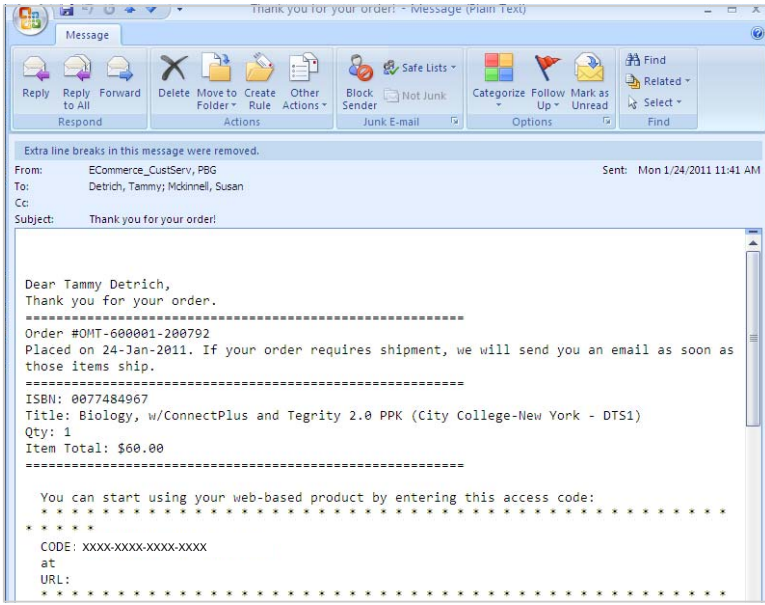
Thank you for your order! - Message (Plain Text)

Message

Reply
Reply to All
Forward
Respond

Delete
Move to Folder
Create Rule
Other Actions
Actions

Block Sender
Safe Lists
Not Junk
Junk E-mail

Categorize
Follow Up
Mark as Unread
Options

Find
Related
Select
Find

Extra line breaks in this message were removed.

From: ECommerce_CustServ, PBG
Sent: Mon 1/24/2011 11:41 AM
To: Detrich, Tammy; Mckinnell, Susan
Cc:
Subject: Thank you for your order!

Dear Tammy Detrich,
Thank you for your order.
================================================
Order #OMT-600001-200792
Placed on 24-Jan-2011. If your order requires shipment, we will send you an email as soon as those items ship.
================================================
ISBN: 0077484967
Title: Biology, w/ConnectPlus and Tegrity 2.0 PPK (City College-New York - DTS1)
Qty: 1
Item Total: $60.00
================================================

You can start using your web-based product by entering this access code:
* * * * * * * * * * * * * * * * * * * * * * * * * * * * * * * * * * * * * * * * * * * *

CODE: XXXX-XXXX-XXXX-XXXX
at
URL:
* * * * * * * * * * * * * * * * * * * * * * * * * * * * * * * * * * * * * * *